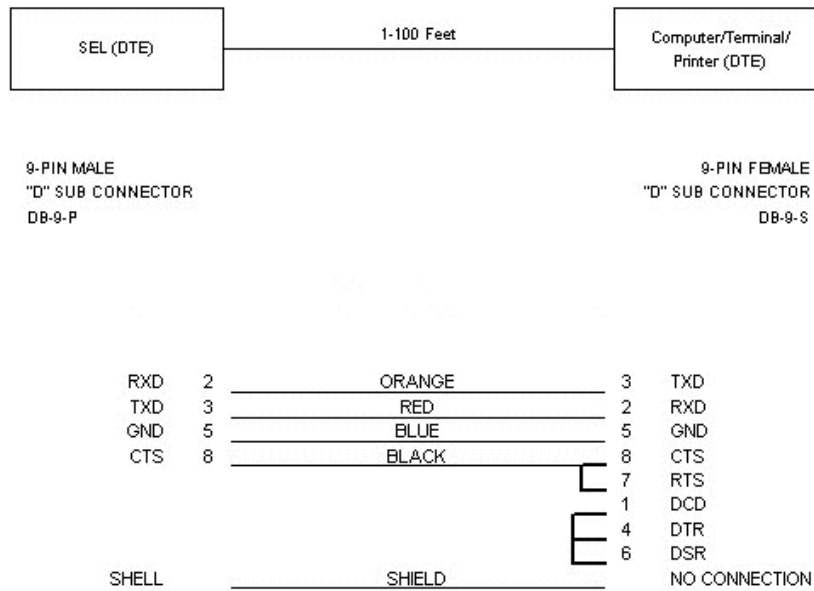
SEL (DTE)

1-100 Feet

Computer/Terminal/ Printer (DTE)

9-PIN MALE
"D" SUB CONNECTOR
DB-9-P

9-PIN FEMALE
"D" SUB CONNECTOR
DB-9-S

RXD 2 ORANGE 3 TXD
TXD 3 RED 2 RXD
GND 5 BLUE 5 GND
CTS 8 BLACK 8 CTS
7 RTS
1 DCD
4 DTR
6 DSR
SHELL SHIELD NO CONNECTION